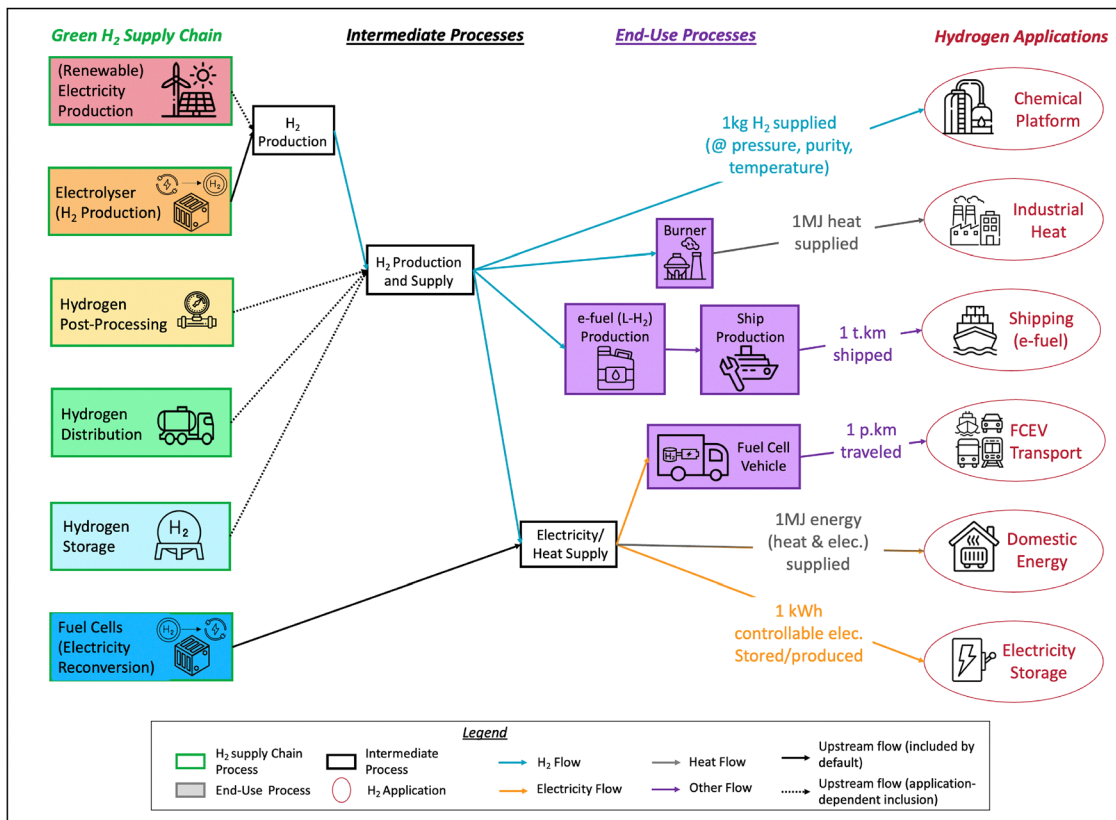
Green $H_2$ Supply Chain

Intermediate Processes

End-Use Processes

Hydrogen Applications

(Renewable) Electricity Production

Electrolyser ($H_2$ Production)

$H_2$

Hydrogen Post-Processing

Hydrogen Distribution

Hydrogen Storage

$H_2$

Fuel Cells (Electricity Reconversion)

$H_2$

$H_2$ Production

$H_2$ Production and Supply

Electricity/ Heat Supply

1kg $H_2$ supplied (@ pressure, purity, temperature)

Burner

1MJ heat supplied

e-fuel (L-$H_2$) Production

Ship Production

1 t.km shipped

Fuel Cell Vehicle

1 p.km traveled

1MJ energy (heat & elec.) supplied

1 kWh controllable elec. Stored/produced

Chemical Platform

Industrial Heat

Shipping (e-fuel)

FCEV Transport

Domestic Energy

Electricity Storage

Legend

$H_2$ supply Chain Process

Intermediate Process

$H_2$ Flow

Heat Flow

Upstream flow (included by default)

End-Use Process

$H_2$ Application

Electricity Flow

Other Flow

Upstream flow (application-dependent inclusion)